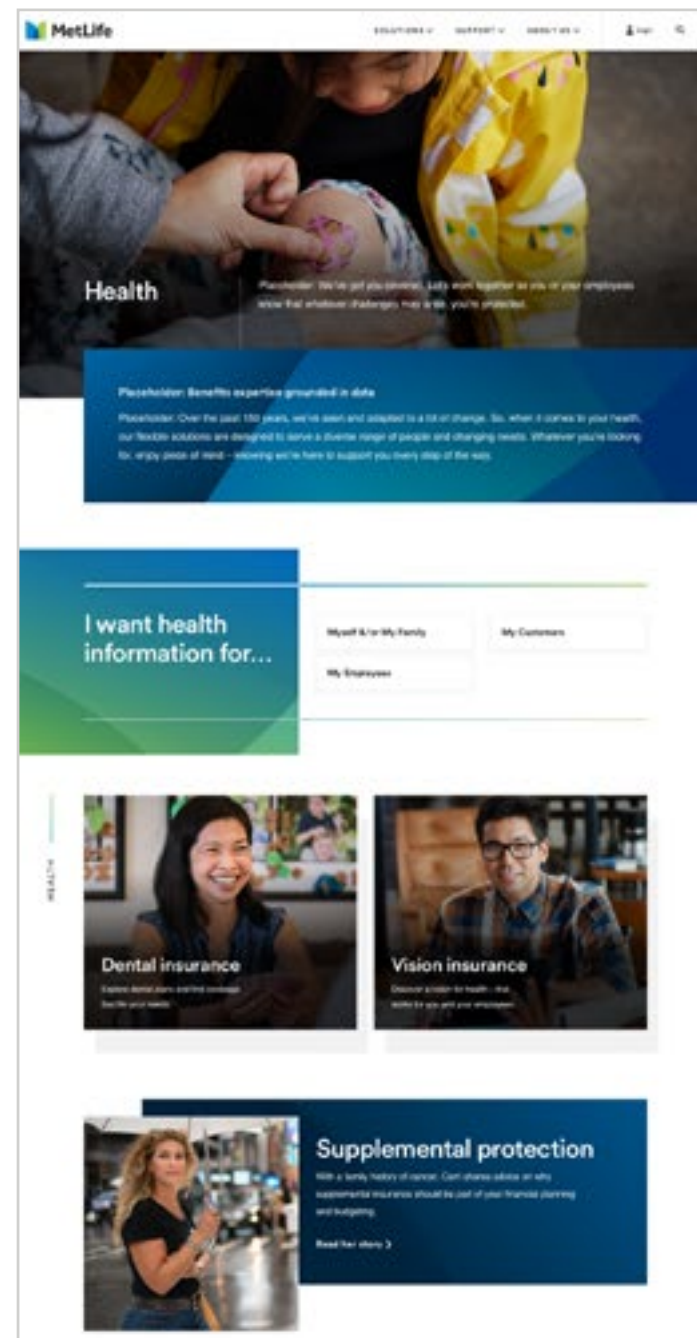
MetLife

SOLUTIONS ∨ SUPPORT ∨ ABOUT US ∨ Login

Health

Placeholder: We've got you covered. Let's work together so you or your employees know that whatever challenges may arise, you're protected.

Placeholder: Benefits expertise grounded in data

Placeholder: Over the past 150 years, we've seen and adapted to a lot of change. So, when it comes to your health, our flexible solutions are designed to serve a diverse range of people and changing needs. Whatever you're looking for, enjoy peace of mind – knowing we're here to support you every step of the way.

I want health information for...

Myself &/or My Family

My Customers

My Employees

HEALTH

Dental insurance

Explore dental plans and find coverage that fits your needs.

Vision insurance

Discover a vision for health – that works for you and your employees.

Supplemental protection

With a family history of cancer, Carl shares advice on why supplemental insurance should be part of your financial planning and budgeting.

Read her story ›